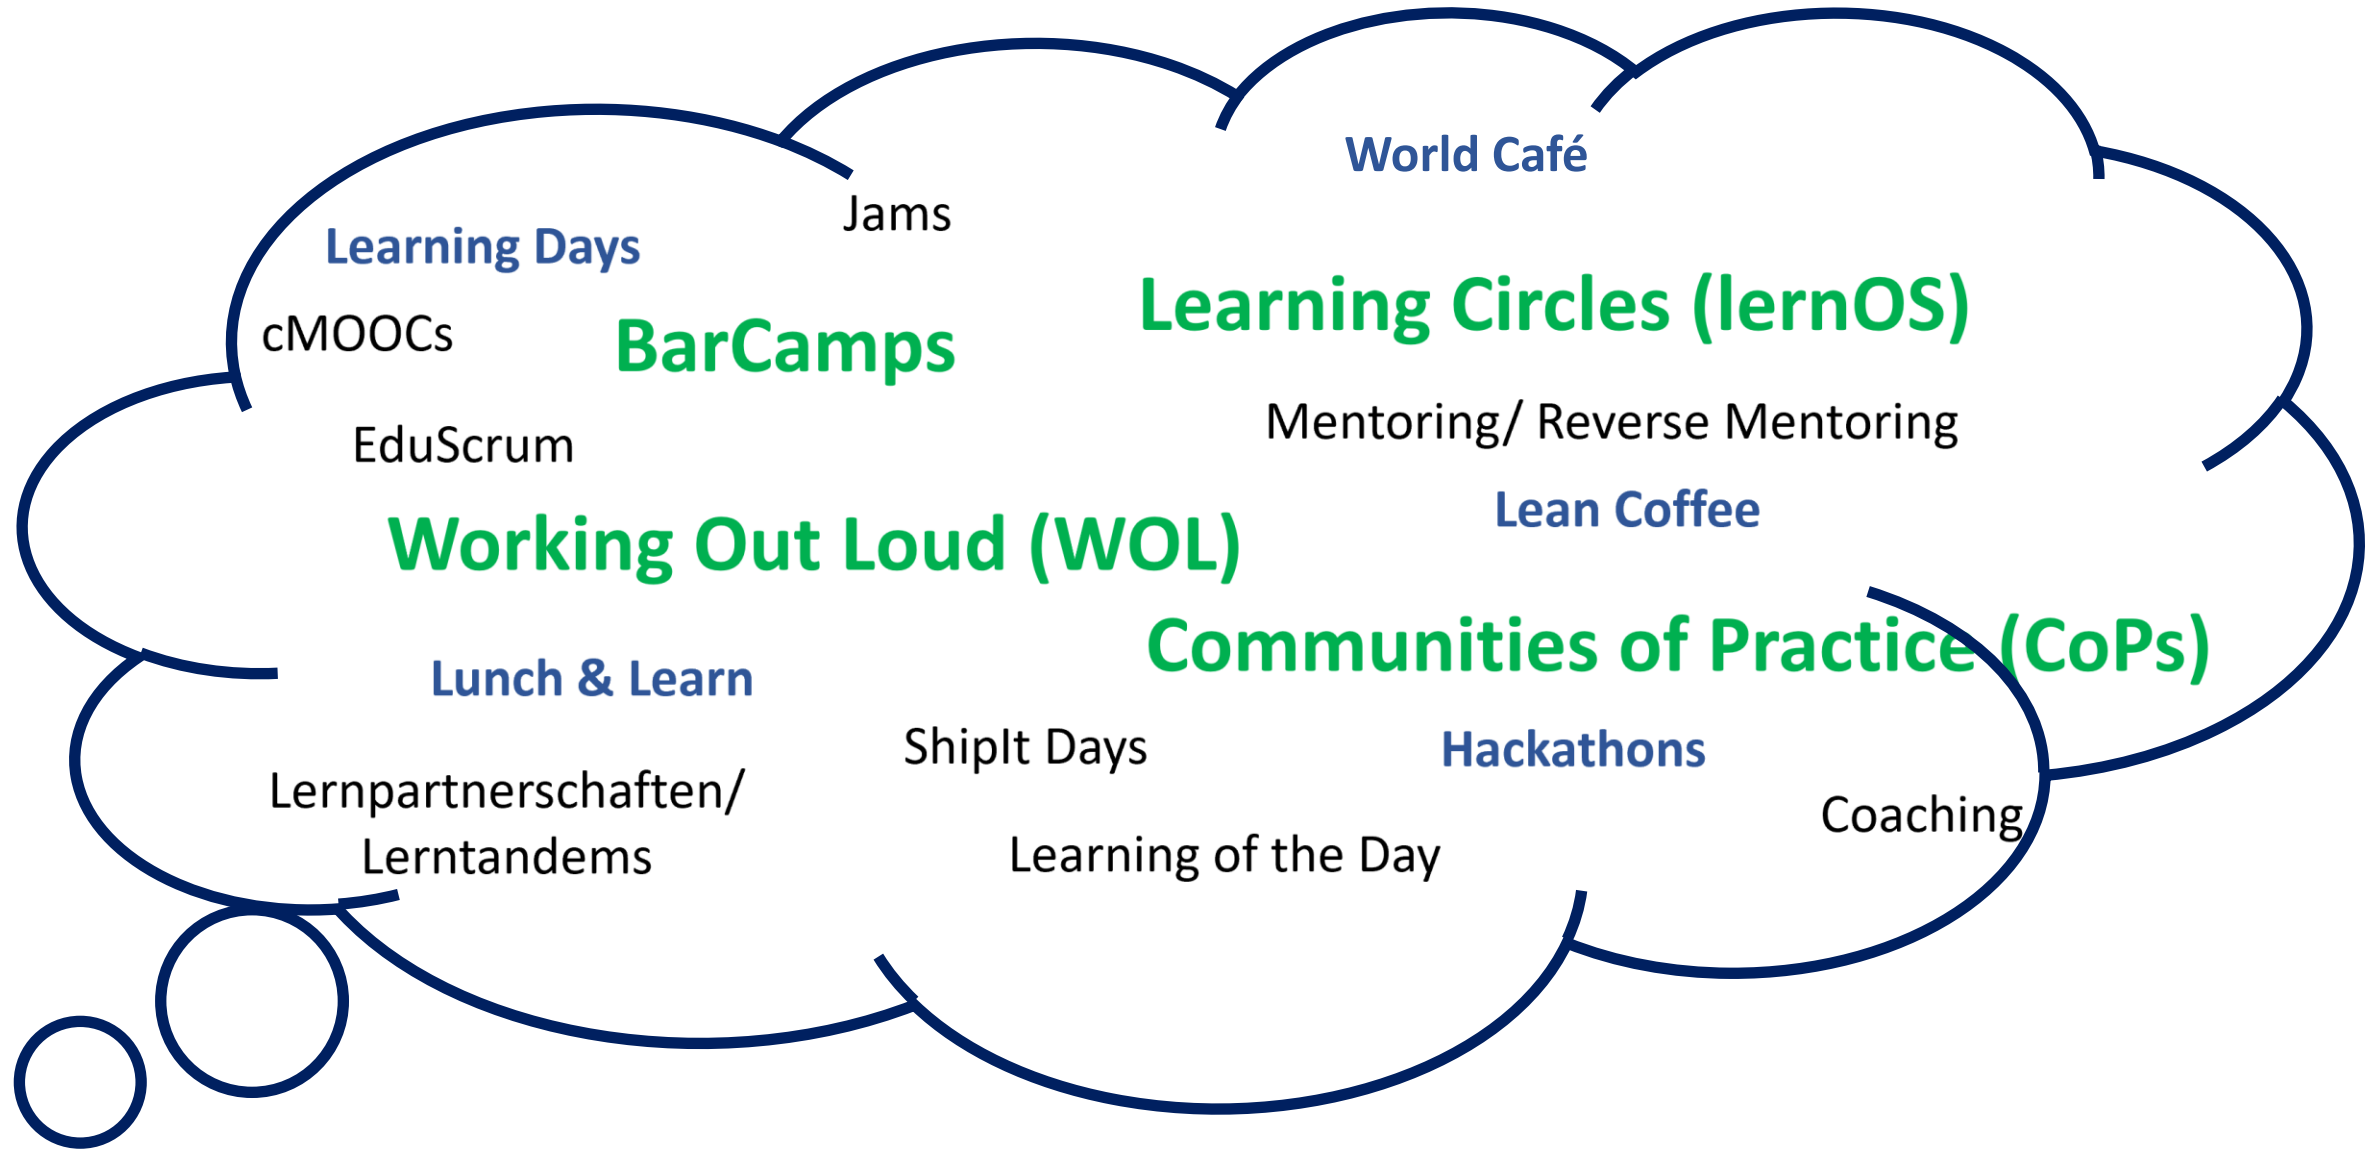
World Café

Jams

Learning Days

Learning Circles (lernOS)

cMOOCs

BarCamps

Mentoring/ Reverse Mentoring

EduScrum

Lean Coffee

Working Out Loud (WOL)

Communities of Practice (CoPs)

Lunch & Learn

ShipIt Days

Hackathons

Lernpartnerschaften/ Lerntandems

Coaching

Learning of the Day